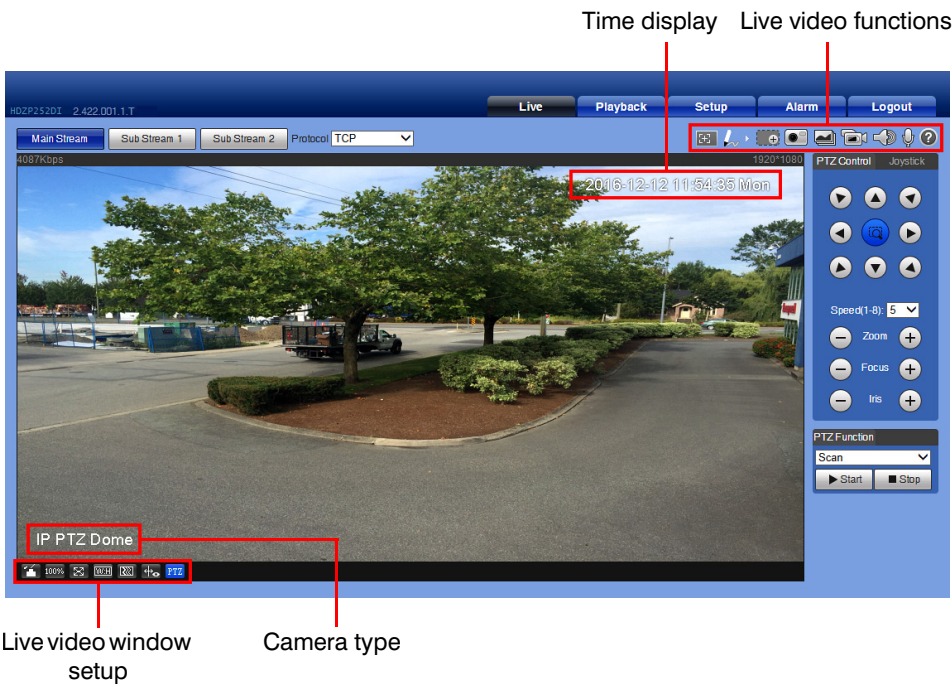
Time display

Live video functions

HDZP252DI 2.422.001.1.T

Live

Playback

Setup

Alarm

Logout

Main Stream

Sub Stream 1

Sub Stream 2

Protocol TCP

4087Kbps

1920*1080

2016-12-12 11:54:35 Mon

PTZ Control

Joystick

Speed(1-8): 5

Zoom

Focus

Iris

PTZ Function

Scan

▶ Start

■ Stop

IP PTZ Dome

100%

W:H

PTZ

Live video window setup

Camera type